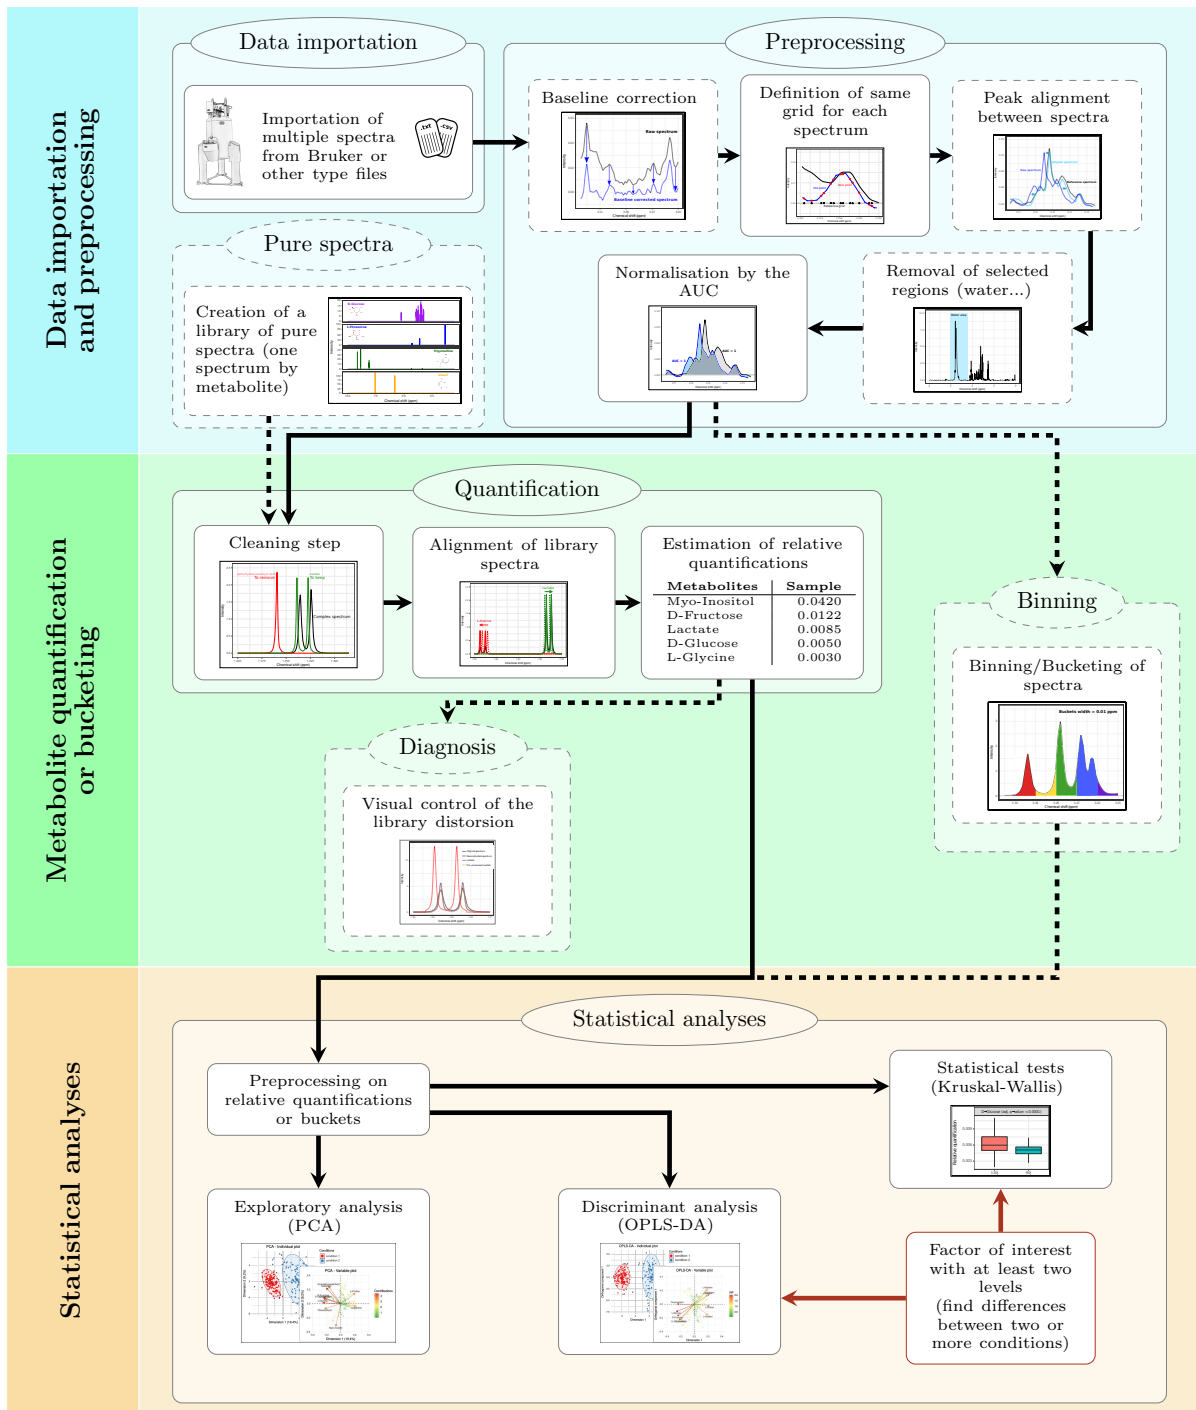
Data importation and preprocessing

Data importation

Importation of multiple spectra from Bruker or other type files

.txt .csv

Preprocessing

Baseline correction

Raw spectrum

Baseline corrected spectrum

Definition of same grid for each spectrum

Peak alignment between spectra

Pure spectra

Creation of a library of pure spectra (one spectrum by metabolite)

Normalisation by the AUC

Removal of selected regions (water...)

Water area

Metabolite quantification or bucketing

Quantification

Cleaning step

Complex spectrum

Alignment of library spectra

Estimation of relative quantifications

| Metabolites | Sample |
|---|---|
| Myo-Inositol | 0.0420 |
| D-Fructose | 0.0122 |
| Lactate | 0.0085 |
| D-Glucose | 0.0050 |
| L-Glycine | 0.0030 |

Binning

Binning/Bucketing of spectra

Buckets width = 0.01 ppm

Diagnosis

Visual control of the library distorsion

Statistical analyses

Statistical analyses

Preprocessing on relative quantifications or buckets

Statistical tests (Kruskal-Wallis)

Exploratory analysis (PCA)

PCA - Individual plot

PCA - Variable plot

Discriminant analysis (OPLS-DA)

OPLS-DA - Individual plot

OPLS-DA - Variable plot

Factor of interest with at least two levels (find differences between two or more conditions)